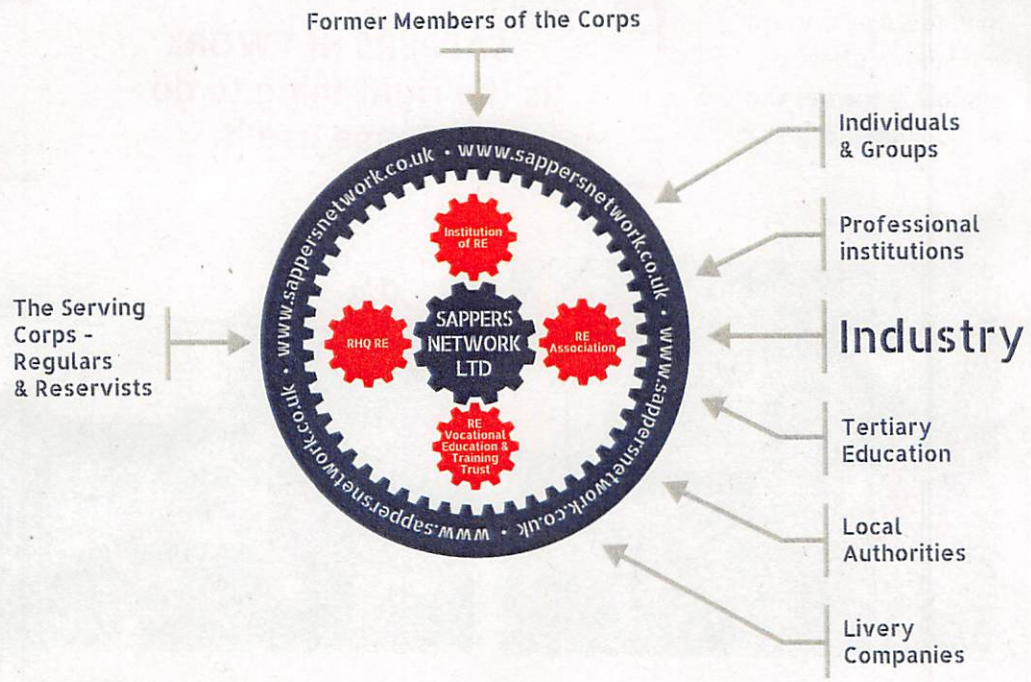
Former Members of the Corps

Individuals & Groups

Professional institutions

Industry

Tertiary Education

Local Authorities

Livery Companies

The Serving Corps - Regulars & Reservists

www.sappersnetwork.co.uk • www.sappersnetwork.co.uk • www.sappersnetwork.co.uk • www.sappersnetwork.co.uk • www.sappersnetwork.co.uk

Institution of RE

RHQ RE

SAPPERS NETWORK LTD

RE Association

RE Vocational Education & Training Trust